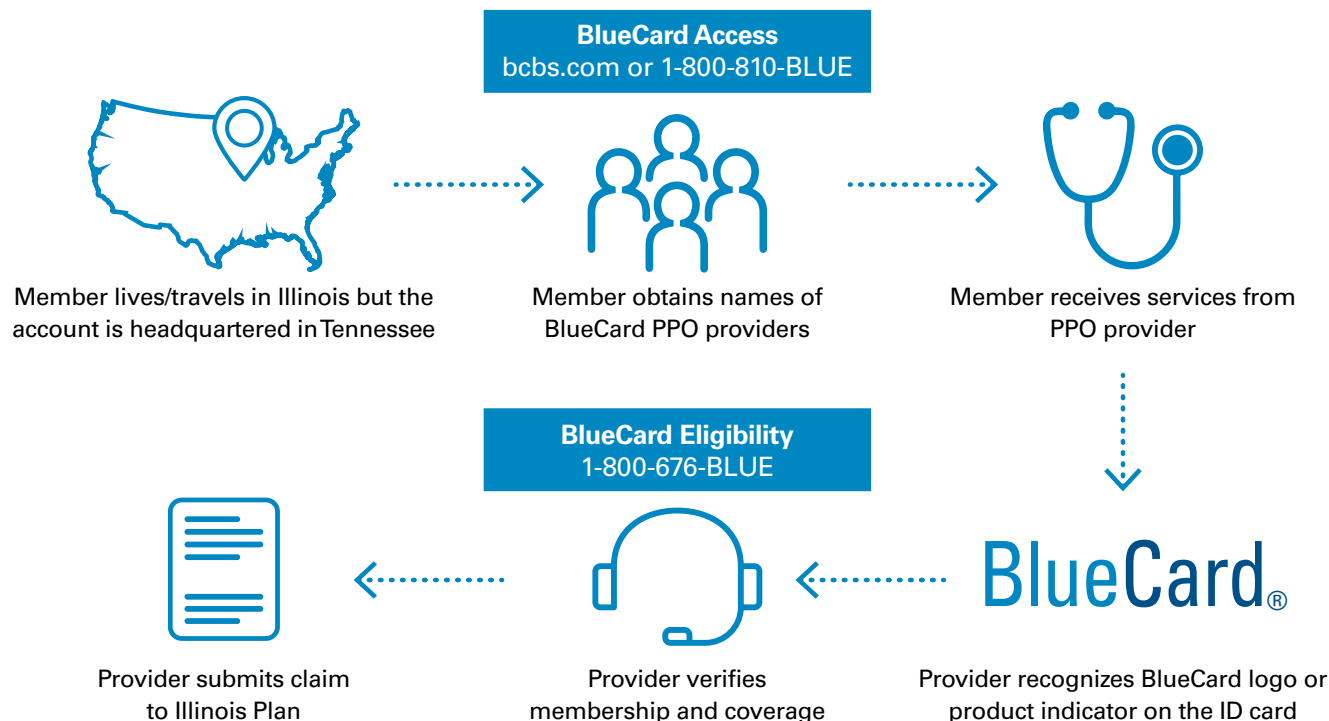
BlueCard Access
bcbs.com or 1-800-810-BLUE

Member lives/travels in Illinois but the account is headquartered in Tennessee

Member obtains names of BlueCard PPO providers

Member receives services from PPO provider

BlueCard Eligibility
1-800-676-BLUE

BlueCard®

Provider recognizes BlueCard logo or product indicator on the ID card

Provider verifies membership and coverage

Provider submits claim to Illinois Plan